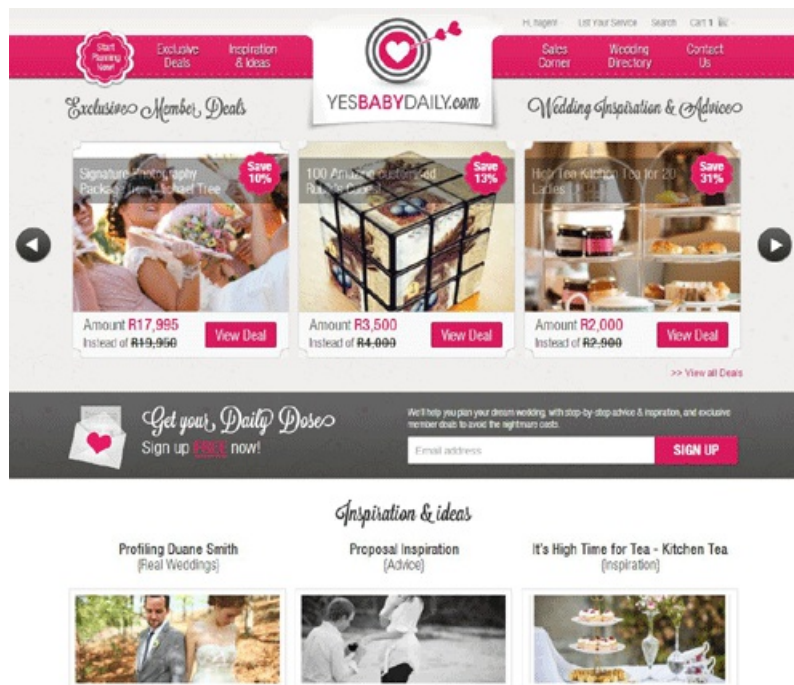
Hi, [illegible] List Your Service Search Cart 1

Start Planning Now!

Exclusive Deals

Inspiration & Ideas

YESBABYDAILY.com

Sales Corner

Wedding Directory

Contact Us

Exclusive Member Deals

Wedding Inspiration & Advice

Signature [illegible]graphy Package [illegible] Michael Tree

Save 10%

Amount R17,995

Instead of R19,950

View Deal

100 Amazing customised Rubik's Cube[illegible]

Save 13%

Amount R3,500

Instead of R4,000

View Deal

High Tea Kitchen Tea for 20 Ladies

Save 31%

Amount R2,000

Instead of R2,900

View Deal

>> View all Deals

Get your Daily Dose

Sign up FREE now!

We'll help you plan your dream wedding, with step-by-step advice & inspiration, and exclusive member deals to avoid the nightmare costs.

Email address

SIGN UP

Inspiration & ideas

Profiling Duane Smith

(Real Weddings)

Proposal Inspiration

(Advice)

It's High Time for Tea - Kitchen Tea

(Inspiration)